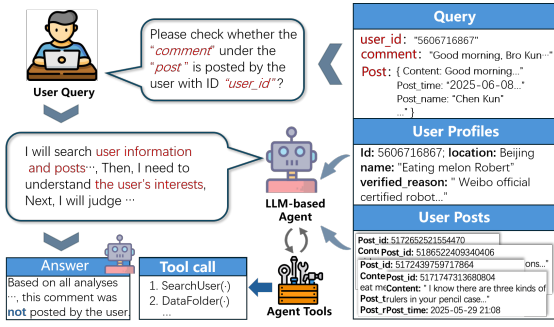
User Query

Please check whether the "comment" under the "post" is posted by the user with ID "user_id"?

Query

user_id: "5606716867"
comment: "Good morning, Bro Kun···"
Post: { Content: Good morning..."
Post_time: "2025-06-08..."
Post_name: "Chen Kun"
...}

I will search user information and posts···, Then, I need to understand the user's interests, Next, I will judge ···

LLM-based Agent

User Profiles

Id: 5606716867; location: Beijing
name: "Eating melon Robert"
verified_reason: " Weibo official certified robot..."

User Posts

Post_id: 5172652521554470
Conte Post_id: 5186522409340406
Conte Post_id: 5172439759717864 ons..."
Conte Post_id: 5171747313680804
eat me Content: " I know there are three kinds of
Post_t rulers in your pencil case..."
Post_r Post_time: 2025-05-29 21:08

Answer

Based on all analyses ···, this comment was not posted by the user

Tool call

1. SearchUser(·)
2. DataFolder(·)
...

Agent Tools